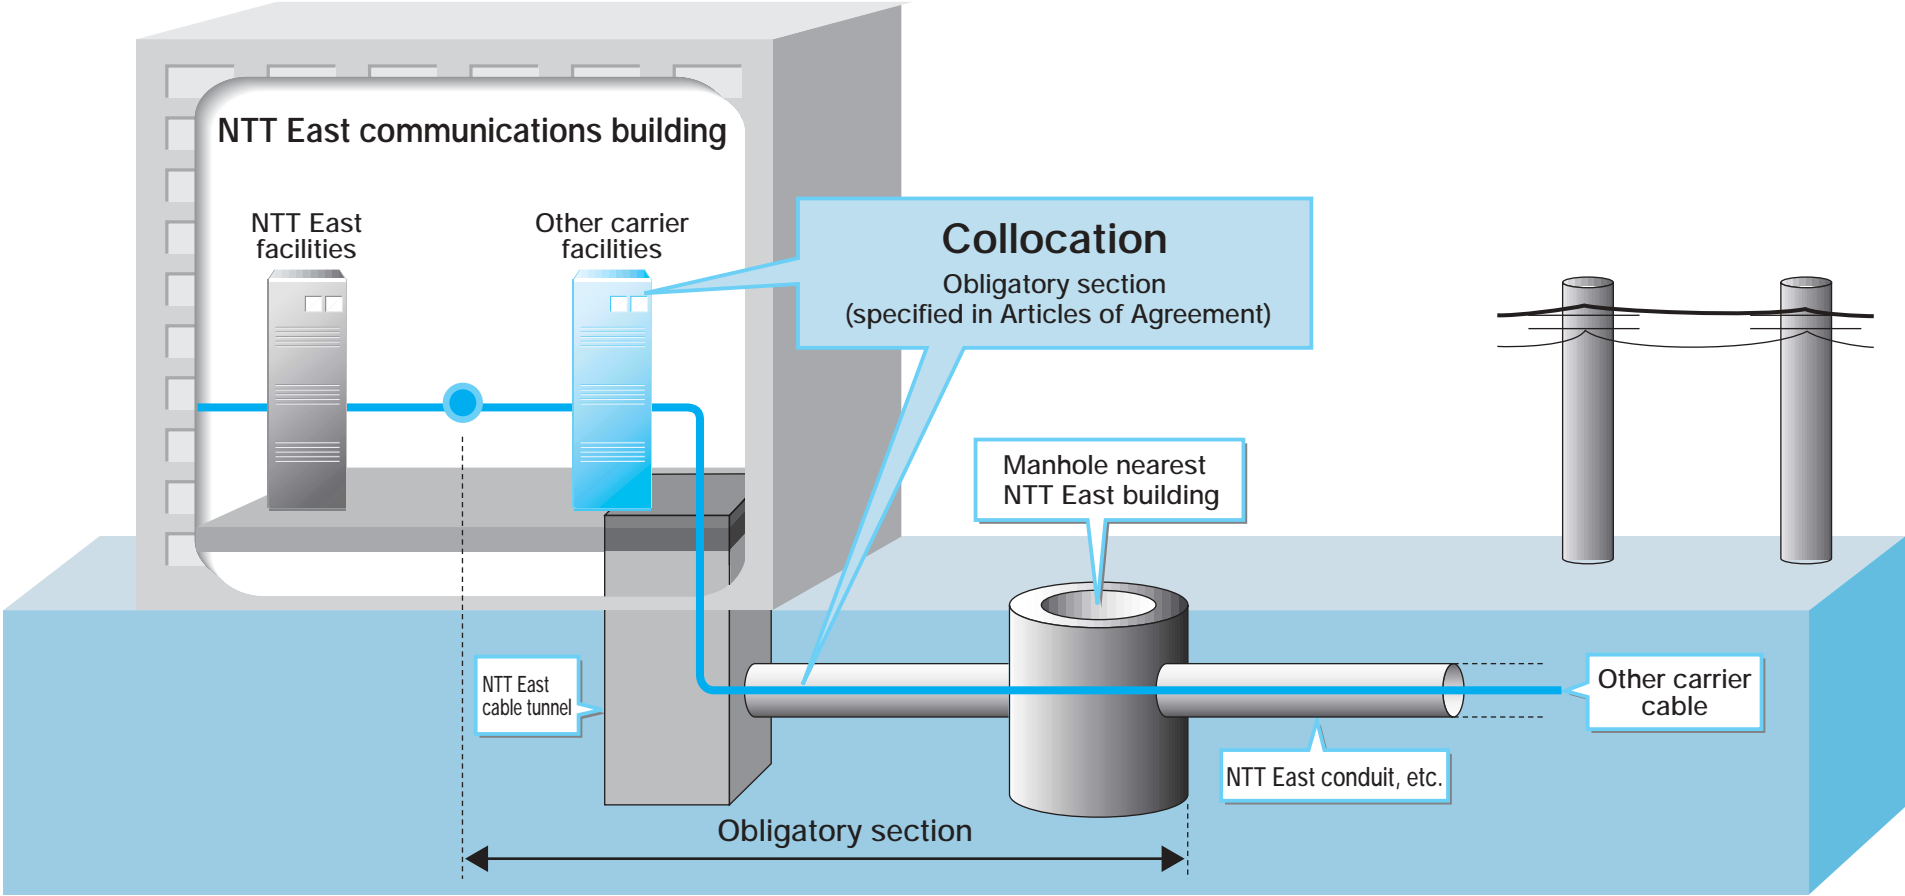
NTT East communications building

NTT East facilities

Other carrier facilities

Collocation

Obligatory section (specified in Articles of Agreement)

Manhole nearest NTT East building

NTT East cable tunnel

Other carrier cable

NTT East conduit, etc.

Obligatory section